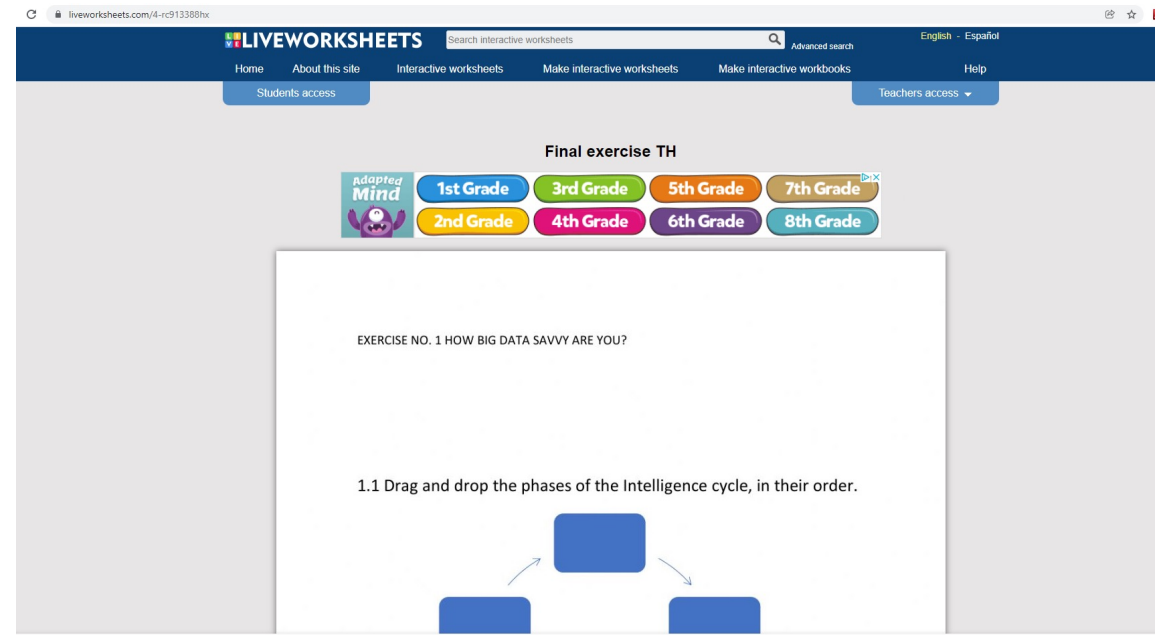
liveworksheets.com/4-rc913388hx

LIVEWORKSHEETS
Search interactive worksheets
Advanced search
English - Español
Home
About this site
Interactive worksheets
Make interactive worksheets
Make interactive workbooks
Help
Students access
Teachers access

Final exercise TH

Adapted Mind
1st Grade
3rd Grade
5th Grade
7th Grade
2nd Grade
4th Grade
6th Grade
8th Grade

EXERCISE NO. 1 HOW BIG DATA SAVVY ARE YOU?

1.1 Drag and drop the phases of the Intelligence cycle, in their order.